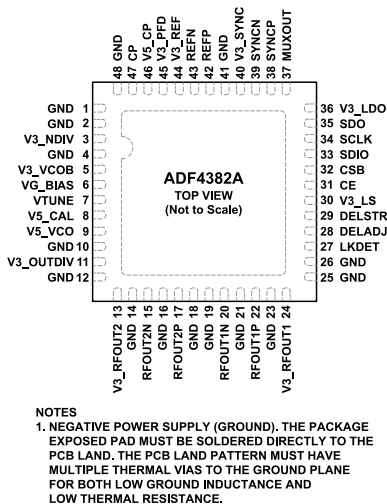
48 GND
47 CP
46 V5_CP
45 V3_PFD
44 V3_REF
43 REFN
42 REFP
41 GND
40 V3_SYNC
39 SYNCN
38 SYNCP
37 MUXOUT

GND 1
GND 2
V3_NDIV 3
GND 4
V3_VCOB 5
VG_BIAS 6
VTUNE 7
V5_CAL 8
V5_VCO 9
GND 10
V3_OUTDIV 11
GND 12

ADF4382A
TOP VIEW
(Not to Scale)

36 V3_LDO
35 SDO
34 SCLK
33 SDIO
32 CSB
31 CE
30 V3_LS
29 DELSTR
28 DELADJ
27 LKDET
26 GND
25 GND

V3_RFOUT2 13
GND 14
RFOUT2N 15
GND 16
RFOUT2P 17
GND 18
GND 19
RFOUT1N 20
GND 21
RFOUT1P 22
GND 23
V3_RFOUT1 24

NOTES
1. NEGATIVE POWER SUPPLY (GROUND). THE PACKAGE EXPOSED PAD MUST BE SOLDERED DIRECTLY TO THE PCB LAND. THE PCB LAND PATTERN MUST HAVE MULTIPLE THERMAL VIAS TO THE GROUND PLANE FOR BOTH LOW GROUND INDUCTANCE AND LOW THERMAL RESISTANCE.